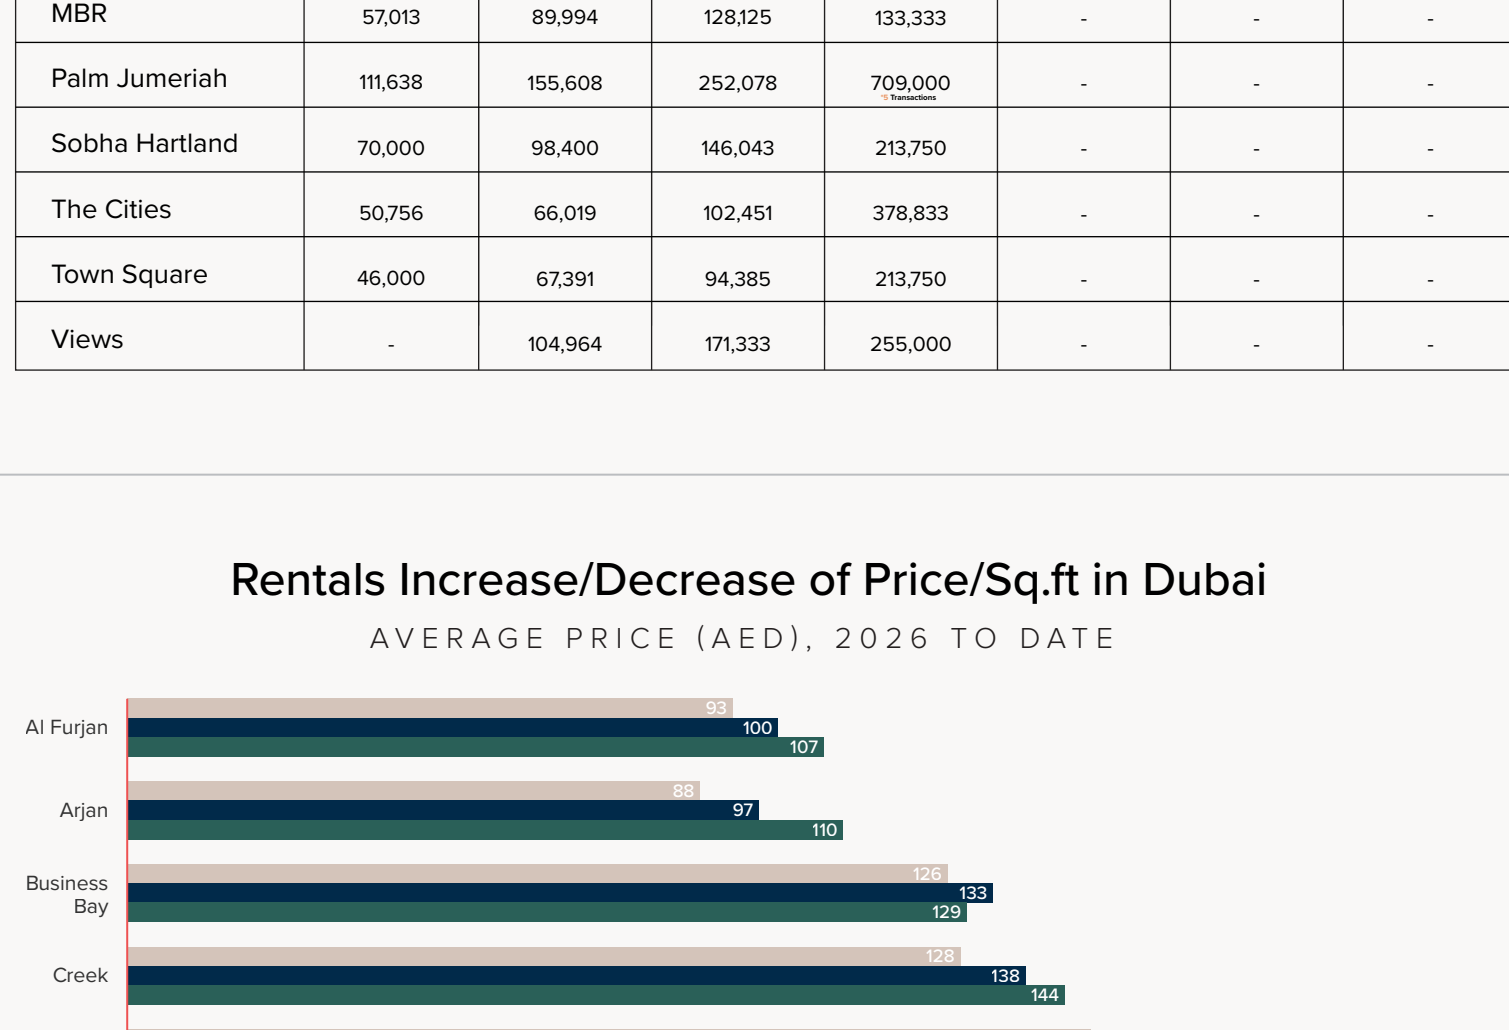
| MBR | 57,013 | 89,994 | 128,125 | 133,333 | - | - | - |
|---|---|---|---|---|---|---|---|
| Palm Jumeriah | 111,638 | 155,608 | 252,078 | 709,000 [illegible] Transactions | - | - | - |
| Sobha Hartland | 70,000 | 98,400 | 146,043 | 213,750 | - | - | - |
| The Cities | 50,756 | 66,019 | 102,451 | 378,833 | - | - | - |
| Town Square | 46,000 | 67,391 | 94,385 | 213,750 | - | - | - |
| Views | - | 104,964 | 171,333 | 255,000 | - | - | - |

Rentals Increase/Decrease of Price/Sq.ft in Dubai

AVERAGE PRICE (AED), 2026 TO DATE

Al Furjan 93 100 107

Arjan 88 97 110

Business Bay 126 133 129

Creek 128 138 144